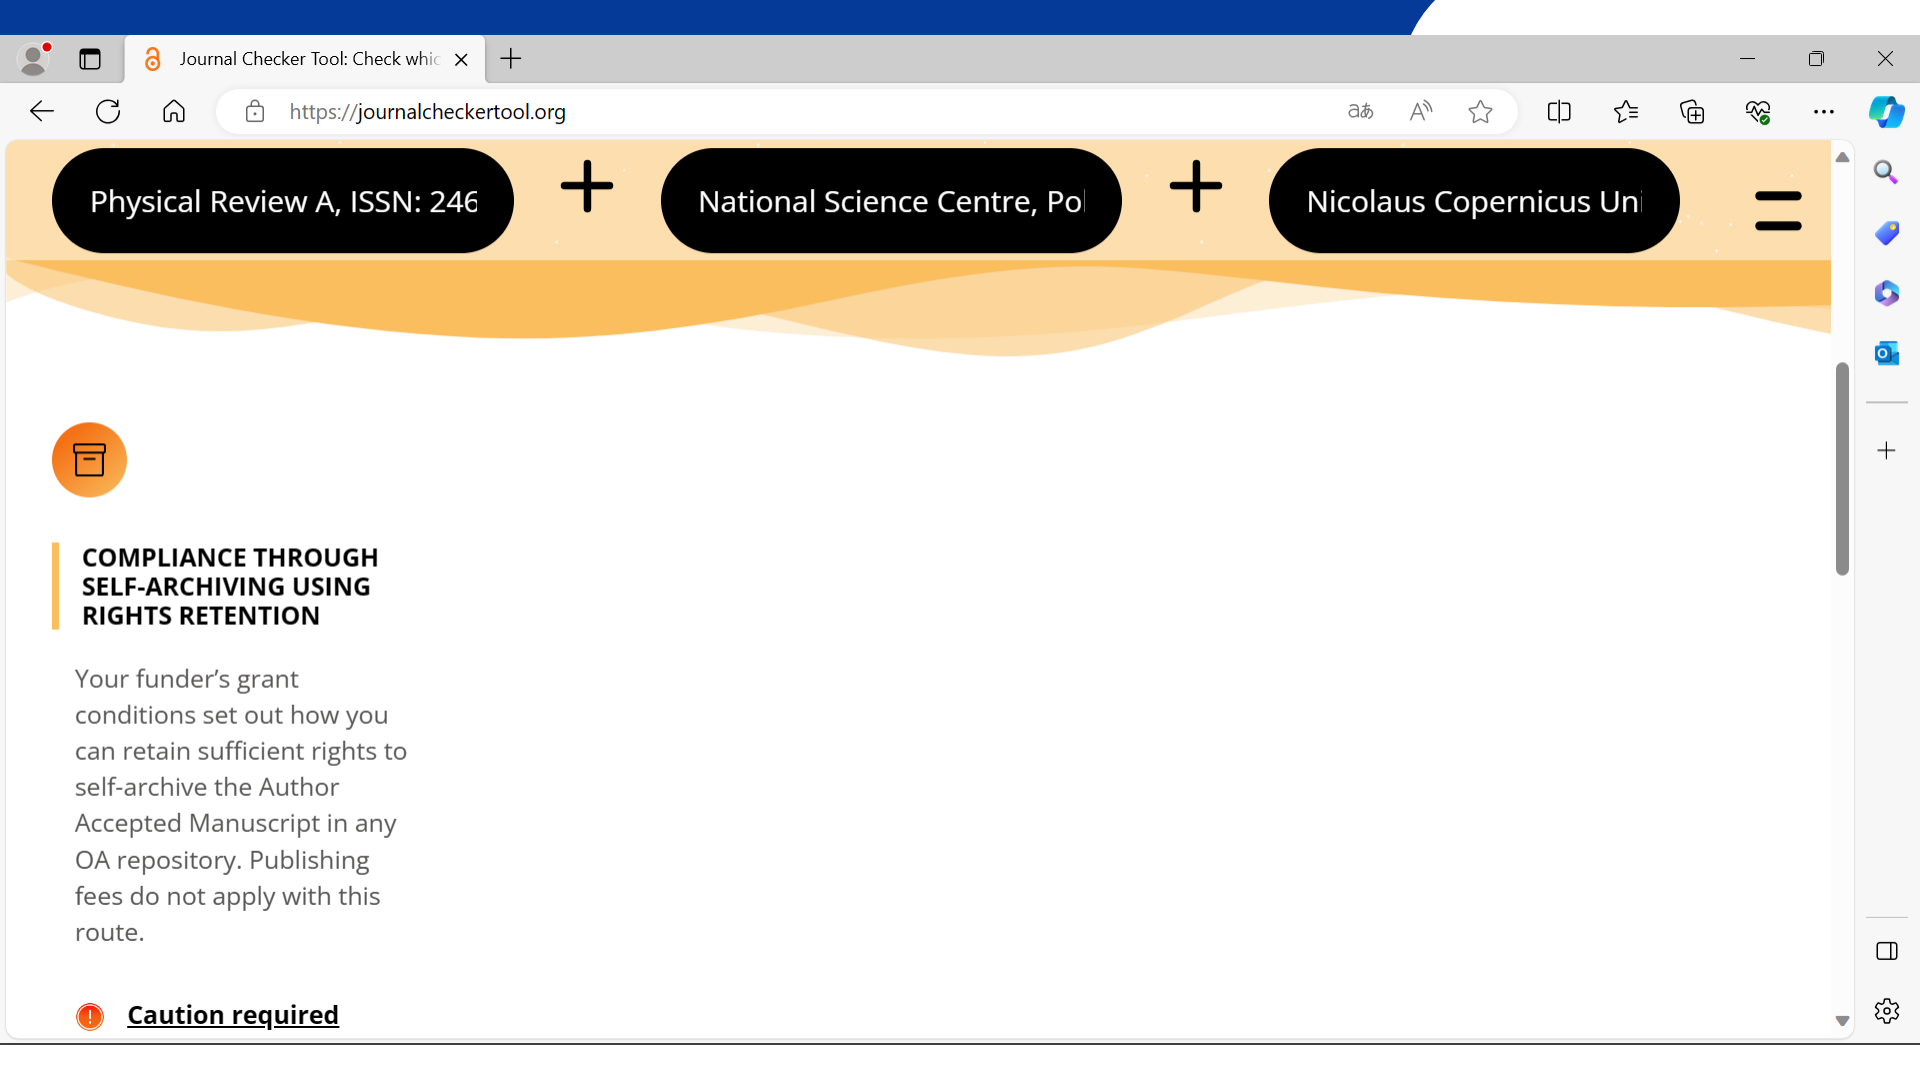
Journal Checker Tool: Check whic

https://journalcheckertool.org

Physical Review A, ISSN: 246

+

National Science Centre, Pol

+

Nicolaus Copernicus Uni

COMPLIANCE THROUGH SELF-ARCHIVING USING RIGHTS RETENTION

Your funder’s grant conditions set out how you can retain sufficient rights to self-archive the Author Accepted Manuscript in any OA repository. Publishing fees do not apply with this route.

Caution required